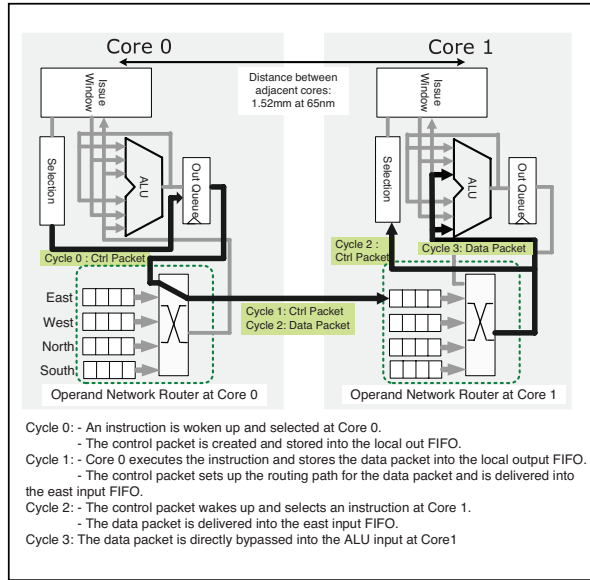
Core 0

Core 1

Distance between adjacent cores: 1.52mm at 65nm

Issue Window

Selection

ALU

Out Queue

Issue Window

Selection

ALU

Out Queue

Cycle 0 : Ctrl Packet

Cycle 2 : Ctrl Packet

Cycle 3: Data Packet

East

West

North

South

Cycle 1: Ctrl Packet
Cycle 2: Data Packet

Operand Network Router at Core 0

Operand Network Router at Core 1

Cycle 0: - An instruction is woken up and selected at Core 0.
- The control packet is created and stored into the local out FIFO.
Cycle 1: - Core 0 executes the instruction and stores the data packet into the local output FIFO.
- The control packet sets up the routing path for the data packet and is delivered into the east input FIFO.
Cycle 2: - The control packet wakes up and selects an instruction at Core 1.
- The data packet is delivered into the east input FIFO.
Cycle 3: The data packet is directly bypassed into the ALU input at Core1